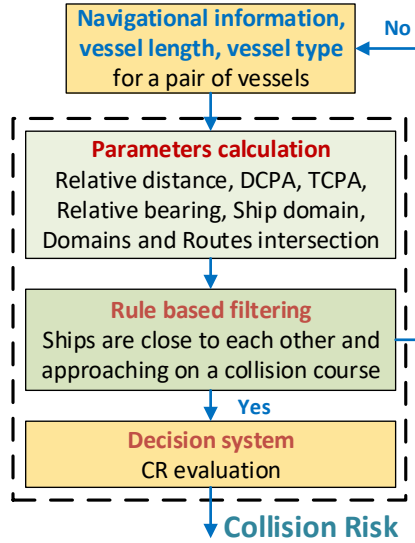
Navigational information, vessel length, vessel type
for a pair of vessels

No

Parameters calculation
Relative distance, DCPA, TCPA, Relative bearing, Ship domain, Domains and Routes intersection

Rule based filtering
Ships are close to each other and approaching on a collision course

Yes

Decision system
CR evaluation

Collision Risk